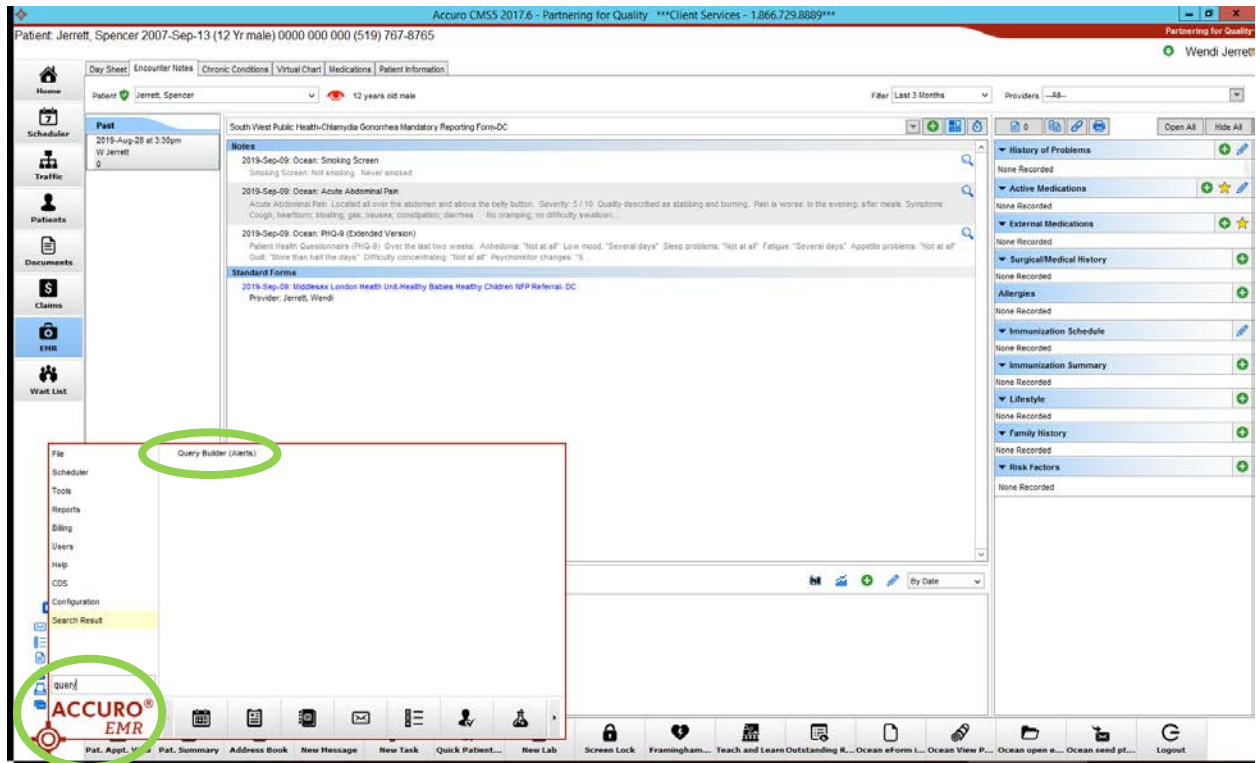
Accuro CMS5 2017.6 - Partnering for Quality ***Client Services - 1.866.729.8889***

Patient: Jerrett, Spencer 2007-Sep-13 (12 Yr male) 0000 000 000 (519) 767-8765

Partnering for Quality

Wendi Jerrett

Home

Scheduler

Traffic

Patients

Documents

Claims

EMR

Wait List

Day Sheet | Encounter Notes | Chronic Conditions | Virtual Chart | Medications | Patient Information

Patient Jerrett, Spencer 12 years old male

Filter Last 3 Months

Providers --All--

Past

2019-Aug-28 at 3:30pm
W Jerrett
0

South West Public Health-Chlamydia Gonorrhea Mandatory Reporting Form-DC

Notes

2019-Sep-09: Ocean: Smoking Screen
Smoking Screen: Not smoking. Never smoked.

2019-Sep-09: Ocean: Acute Abdominal Pain
Acute Abdominal Pain: Located all over the abdomen and above the belly button. Severity: 5 / 10. Quality described as stabbing and burning. Pain is worse: in the evening; after meals. Symptoms: Cough; heartburn; bloating; gas; nausea; constipation; diarrhea. No cramping; no difficulty swallowi...

2019-Sep-09: Ocean: PHQ-9 (Extended Version)
Patient Health Questionnaire (PHQ-9): Over the last two weeks: Anhedonia: "Not at all". Low mood: "Several days". Sleep problems: "Not at all". Fatigue: "Several days". Appetite problems: "Not at all". Guilt: "More than half the days". Difficulty concentrating: "Not at all". Psychomotor changes: "S...

Standard Forms

2019-Sep-09: Middlesex London Health Unit-Healthy Babies Healthy Children NFP Referral- DC
Provider: Jerrett, Wendi

By Date

0

Open All | Hide All

History of Problems
None Recorded

Active Medications
None Recorded

External Medications
None Recorded

Surgical/Medical History
None Recorded

Allergies
None Recorded

Immunization Schedule
None Recorded

Immunization Summary
None Recorded

Lifestyle
None Recorded

Family History
None Recorded

Risk Factors
None Recorded

File
Scheduler
Tools
Reports
Billing
Users
Help
CDS
Configuration
Search Result

Query Builder (Alerts)

query

ACCURO® EMR

Pat. Appt. V... | Pat. Summary | Address Book | New Message | New Task | Quick Patient... | New Lab | Screen Lock | Framingham... | Teach and Learn | Outstanding R... | Ocean eForm i... | Ocean View P... | Ocean open e... | Ocean send pt... | Logout